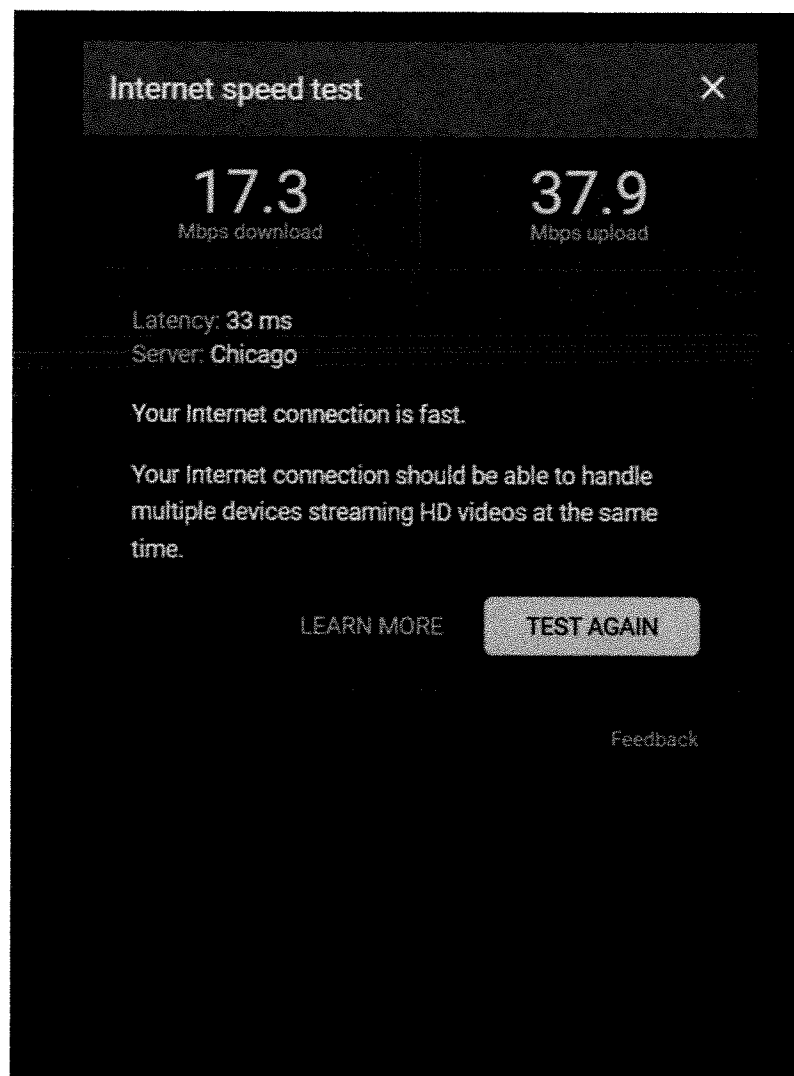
Internet speed test ×

17.3
Mbps download

37.9
Mbps upload

Latency: 33 ms
Server: Chicago

Your Internet connection is fast.

Your Internet connection should be able to handle multiple devices streaming HD videos at the same time.

LEARN MORE TEST AGAIN

Feedback